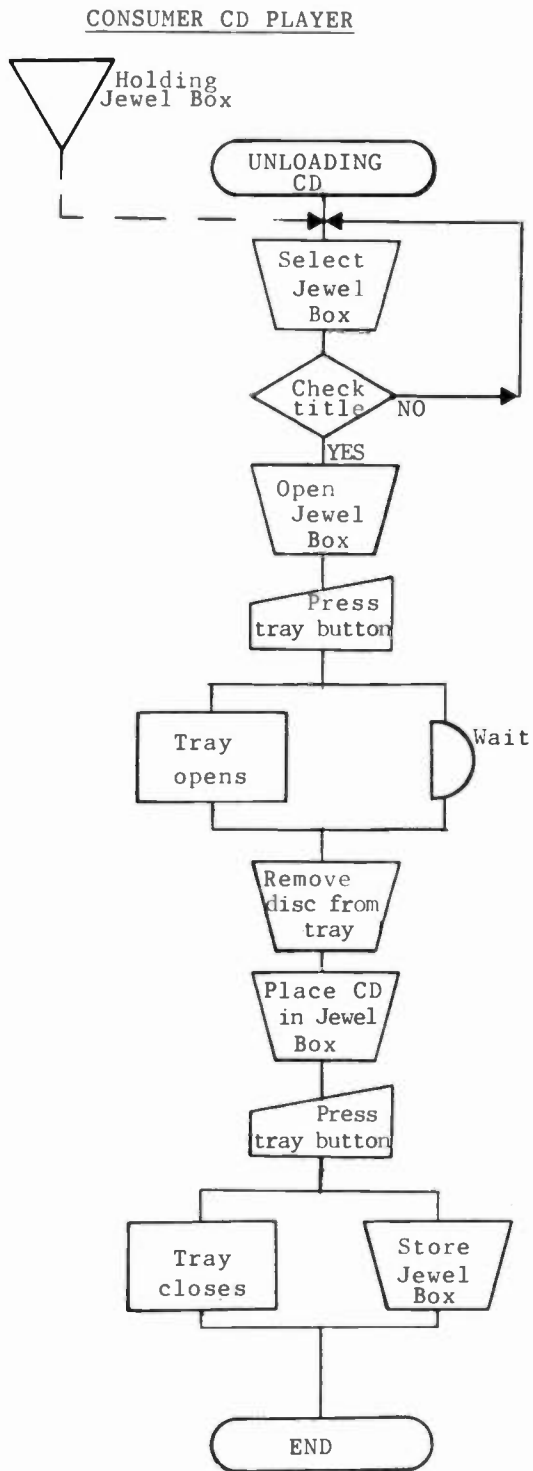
CONSUMER CD PLAYER

Holding Jewel Box

UNLOADING CD

Select Jewel Box

Check title

NO

YES

Open Jewel Box

Press tray button

Tray opens

Wait

Remove disc from tray

Place CD in Jewel Box

Press tray button

Tray closes

Store Jewel Box

END